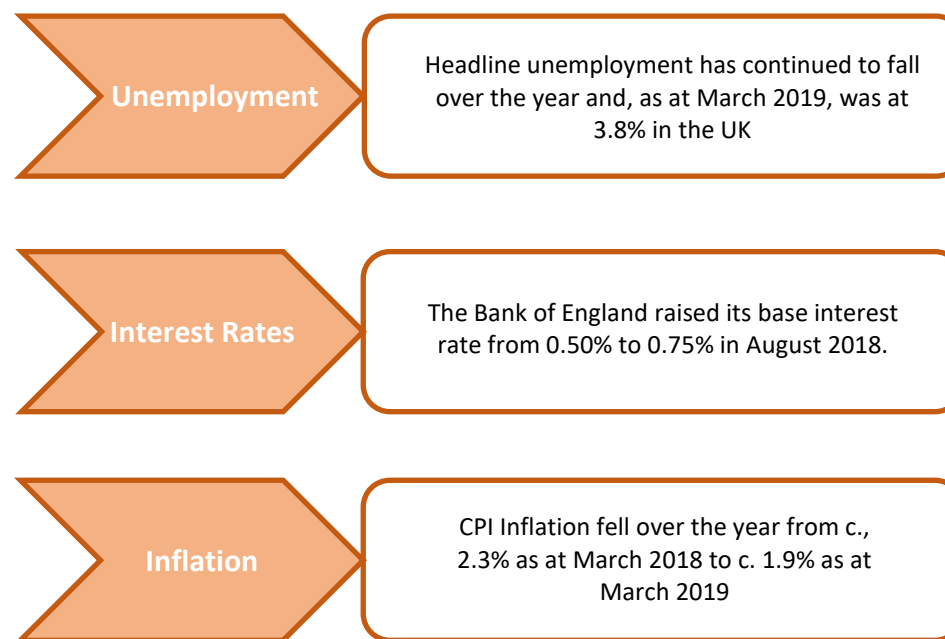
Unemployment

Headline unemployment has continued to fall over the year and, as at March 2019, was at 3.8% in the UK

Interest Rates

The Bank of England raised its base interest rate from 0.50% to 0.75% in August 2018.

Inflation

CPI Inflation fell over the year from c., 2.3% as at March 2018 to c. 1.9% as at March 2019